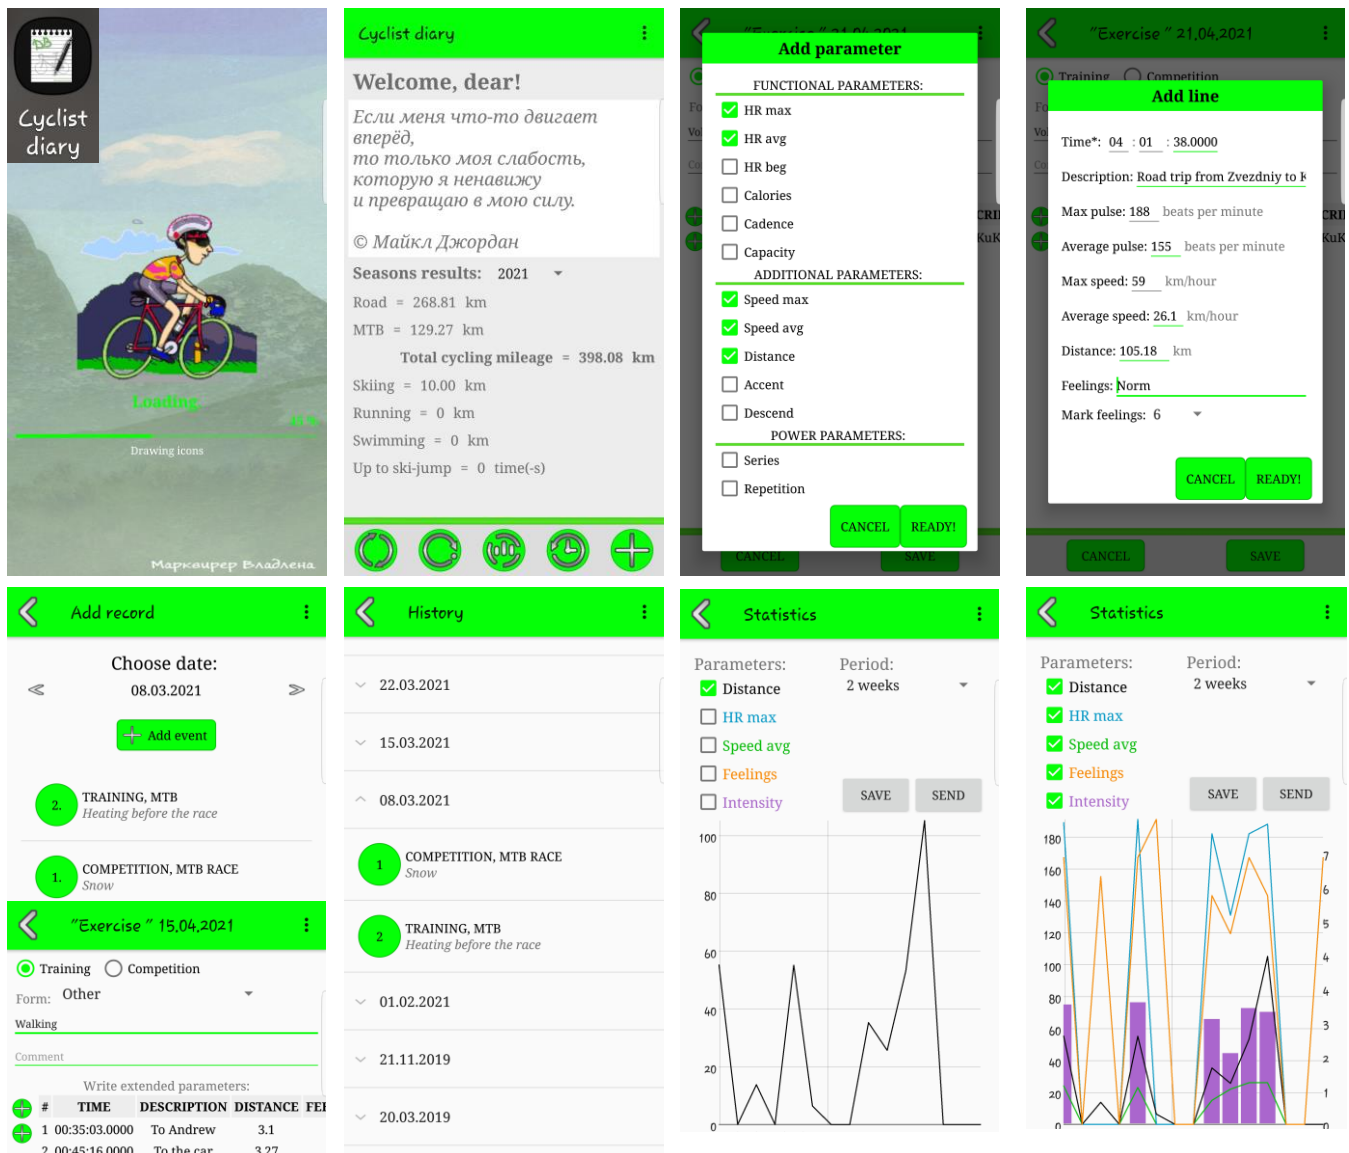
Cyclist diary

Loading

45 %

Drawing icons

Маркшрер Владлена

Cyclist diary

Welcome, dear!

Если меня что-то двигает вперёд,
то только моя слабость,
которую я ненавижу
и превращаю в мою силу.

© Майкл Джордан

Seasons results: 2021

Road = 268.81 km

MTB = 129.27 km

Total cycling mileage = 398.08 km

Skiing = 10.00 km

Running = 0 km

Swimming = 0 km

Up to ski-jump = 0 time(-s)

Add parameter

FUNCTIONAL PARAMETERS:

HR max

HR avg

HR beg

Calories

Cadence

Capacity

ADDITIONAL PARAMETERS:

Speed max

Speed avg

Distance

Accent

Descend

POWER PARAMETERS:

Series

Repetition

CANCEL READY!

CANCEL SAVE

"Exercise" 21.04.2021

Training Competition

Add line

Time*: 04 : 01 : 38.0000

Description: Road trip from Zvezdniy to K

Max pulse: 188 beats per minute

Average pulse: 155 beats per minute

Max speed: 59 km/hour

Average speed: 26.1 km/hour

Distance: 105.18 km

Feelings: Norm

Mark feelings: 6

CANCEL READY!

CANCEL SAVE

Add record

Choose date:

08.03.2021

Add event

2. TRAINING, MTB
Heating before the race

1. COMPETITION, MTB RACE
Snow

"Exercise" 15.04.2021

Training Competition

Form: Other

Walking

Comment

Write extended parameters:

| # | TIME | DESCRIPTION | DISTANCE | FEE |
|---|---|---|---|---|
| 1 | 00:35:03.0000 | To Andrew | 3.1 | |
| 2 | 00:45:16.0000 | To the car | 3.27 | |

History

22.03.2021

15.03.2021

08.03.2021

1 COMPETITION, MTB RACE
Snow

2 TRAINING, MTB
Heating before the race

01.02.2021

21.11.2019

20.03.2019

Statistics

Parameters: Period:

Distance 2 weeks

HR max

Speed avg

Feelings

Intensity

SAVE SEND

100 80 60 40 20 0

Statistics

Parameters: Period:

Distance 2 weeks

HR max

Speed avg

Feelings

Intensity

SAVE SEND

180 160 140 120 100 80 60 40 20 0

7 6 5 4 4 3 2 1 0